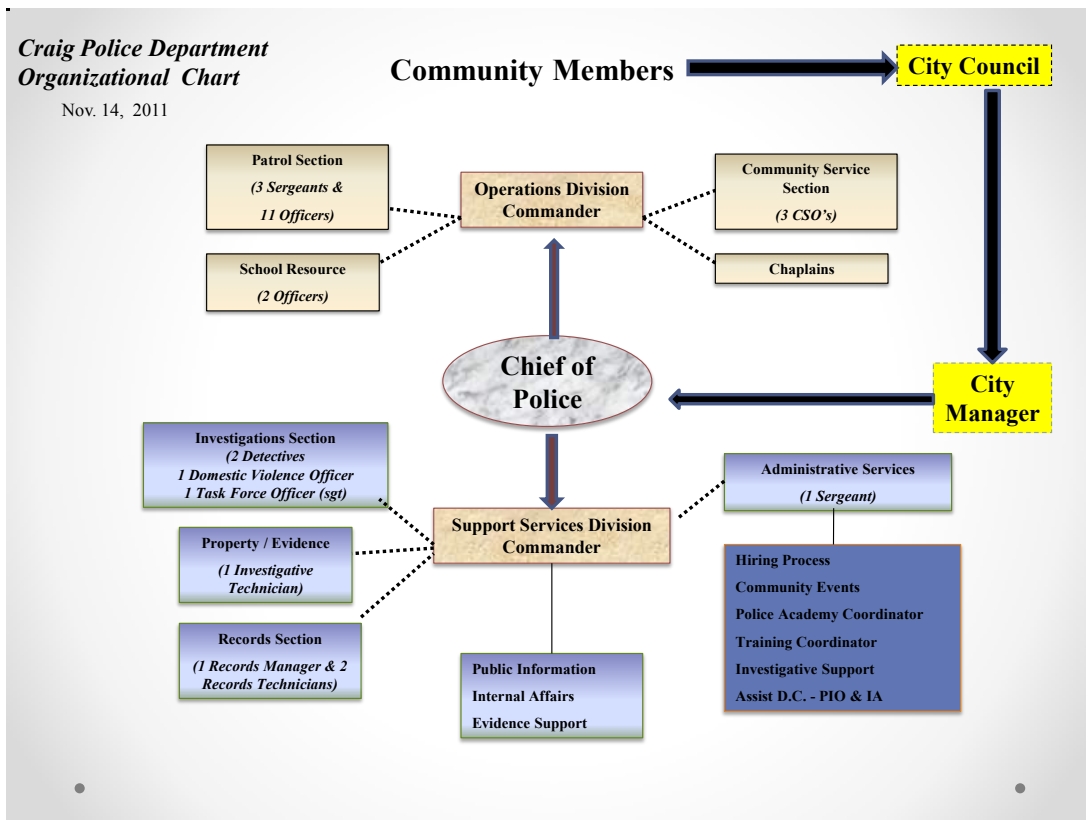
Craig Police Department Organizational Chart

Nov. 14, 2011

Community Members

City Council

Patrol Section
(3 Sergeants & 11 Officers)

Operations Division Commander

Community Service Section
(3 CSO's)

School Resource
(2 Officers)

Chaplains

Chief of Police

City Manager

Investigations Section
(2 Detectives
1 Domestic Violence Officer
1 Task Force Officer (sgt)

Administrative Services
(1 Sergeant)

Support Services Division Commander

Property / Evidence
(1 Investigative Technician)

Hiring Process
Community Events
Police Academy Coordinator
Training Coordinator
Investigative Support
Assist D.C. - PIO & IA

Records Section
(1 Records Manager & 2 Records Technicians)

Public Information
Internal Affairs
Evidence Support